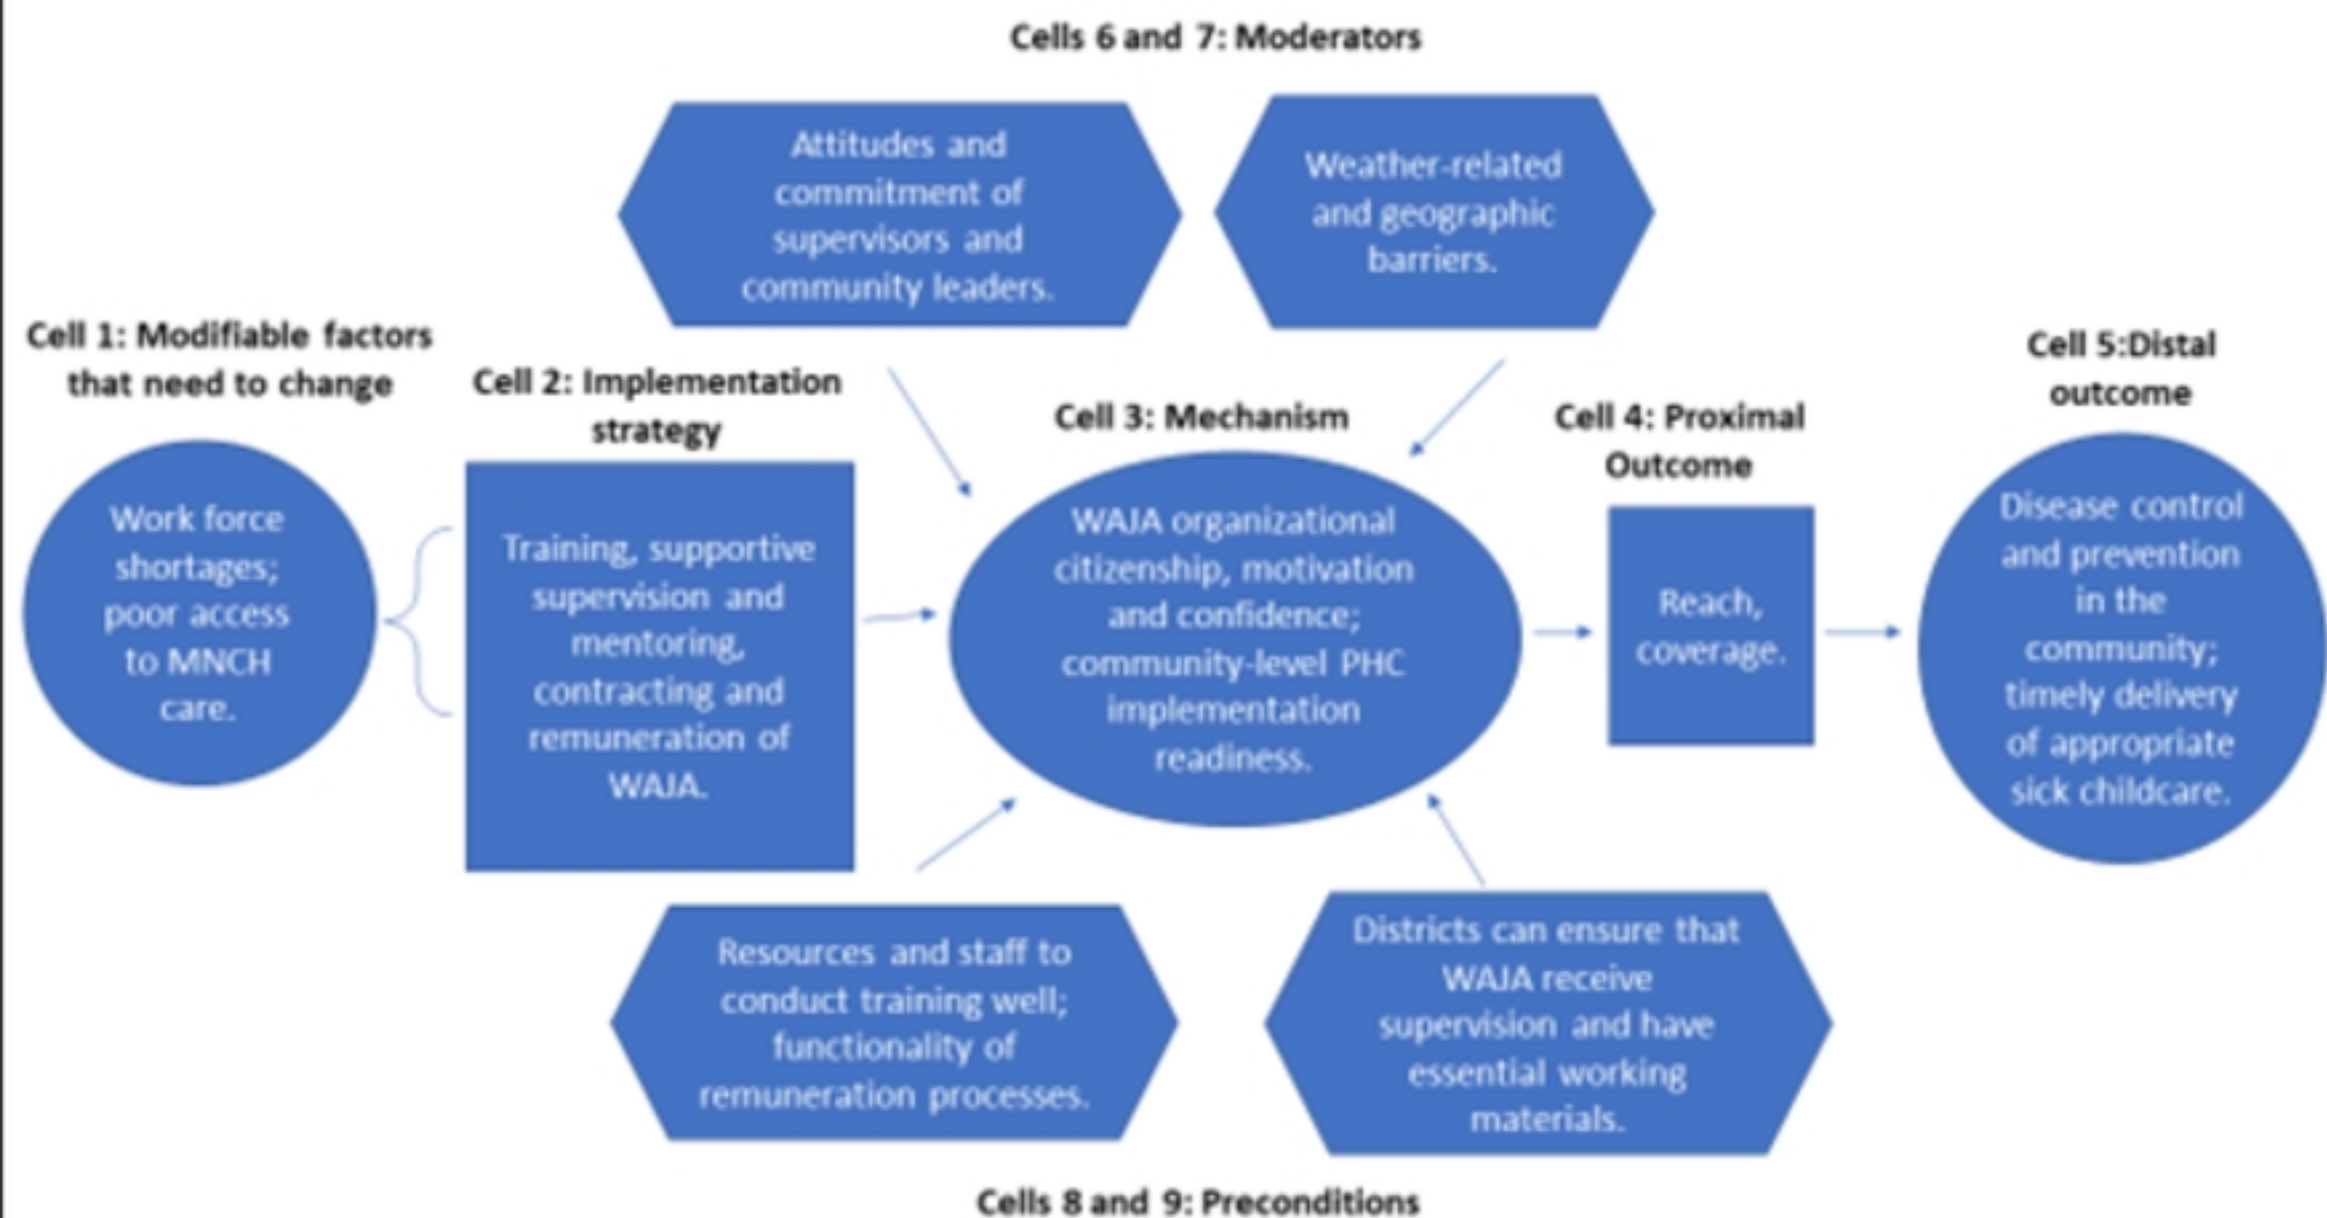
Cells 6 and 7: Moderators

Attitudes and commitment of supervisors and community leaders.

Weather-related and geographic barriers.

Cell 1: Modifiable factors that need to change

Work force shortages; poor access to MNCH care.

Cell 2: Implementation strategy

Training, supportive supervision and mentoring, contracting and remuneration of WAJA.

Cell 3: Mechanism

WAJA organizational citizenship, motivation and confidence; community-level PHC implementation readiness.

Cell 4: Proximal Outcome

Reach, coverage.

Cell 5:Distal outcome

Disease control and prevention in the community; timely delivery of appropriate sick childcare.

Resources and staff to conduct training well; functionality of remuneration processes.

Districts can ensure that WAJA receive supervision and have essential working materials.

Cells 8 and 9: Preconditions